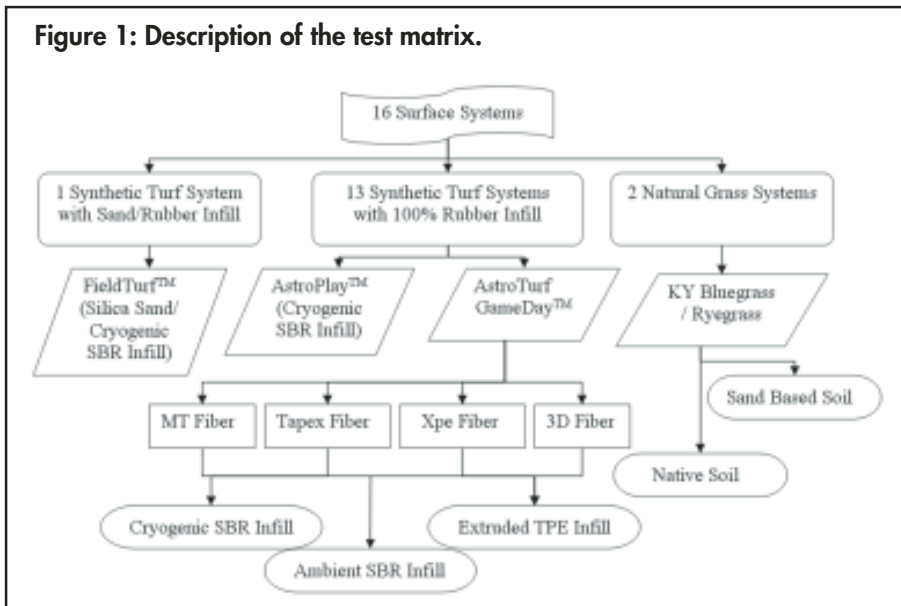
Figure 1: Description of the test matrix.

16 Surface Systems

1 Synthetic Turf System with Sand/Rubber Infill

13 Synthetic Turf Systems with 100% Rubber Infill

2 Natural Grass Systems

FieldTurf™ (Silica Sand/ Cryogenic SBR Infill)

AstroPlay™ (Cryogenic SBR Infill)

AstroTurf GameDay™

KY Bluegrass / Ryegrass

Sand Based Soil

MT Fiber

Tapex Fiber

Xpe Fiber

3D Fiber

Native Soil

Cryogenic SBR Infill

Extruded TPE Infill

Ambient SBR Infill